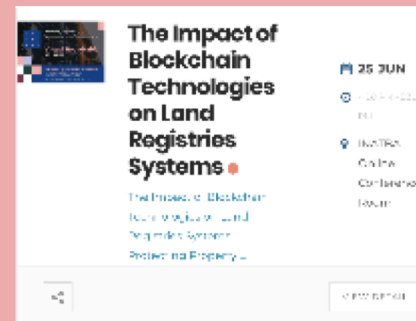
The Impact of Blockchain Technologies on Land Registries Systems

The Impact of Blockchain Technologies on Land Registries Systems: Protecting Property ...

25 JUN

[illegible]

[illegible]

Online Conference Room

View detail